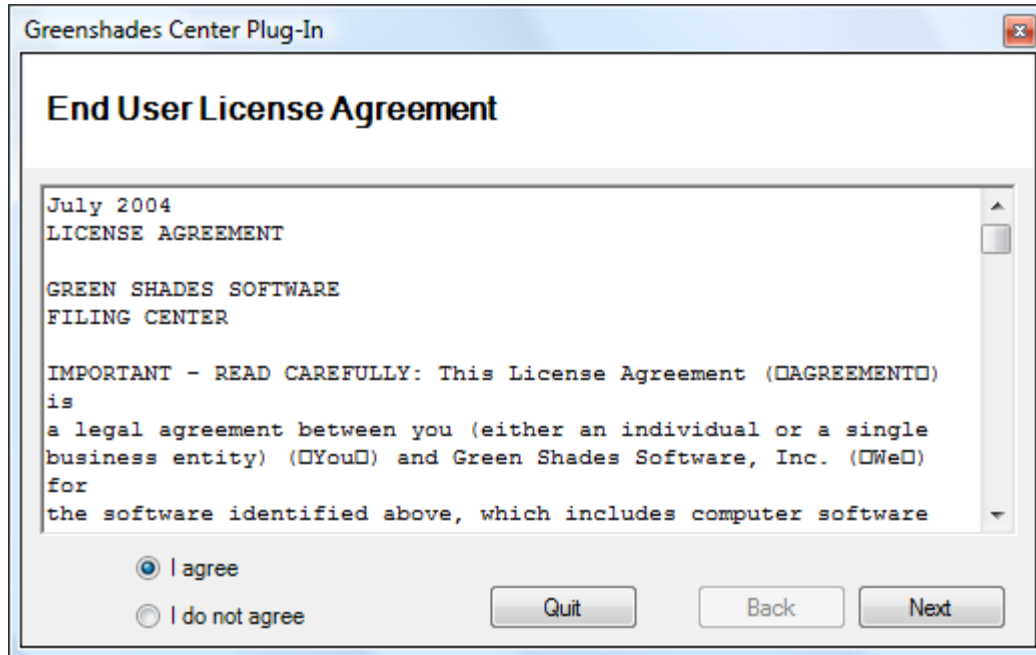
Greenshades Center Plug-In

End User License Agreement

July 2004
LICENSE AGREEMENT

GREEN SHADES SOFTWARE
FILING CENTER

IMPORTANT - READ CAREFULLY: This License Agreement (□AGREEMENT□) is
a legal agreement between you (either an individual or a single business entity) (□You□) and Green Shades Software, Inc. (□We□) for
the software identified above, which includes computer software

I agree
I do not agree

Quit
Back
Next